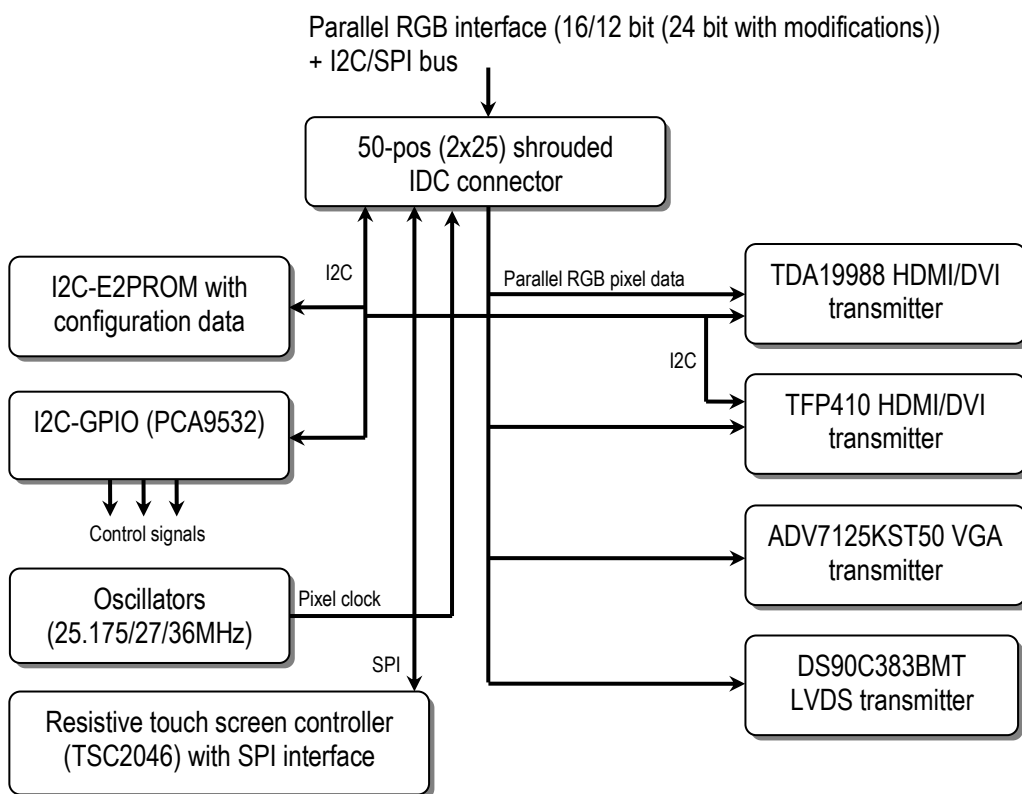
Parallel RGB interface (16/12 bit (24 bit with modifications))
+ I2C/SPI bus

50-pos (2x25) shrouded
IDC connector

I2C

Parallel RGB pixel data

I2C-E2PROM with
configuration data

TDA19988 HDMI/DVI
transmitter

I2C

I2C-GPIO (PCA9532)

TFP410 HDMI/DVI
transmitter

Control signals

ADV7125KST50 VGA
transmitter

Oscillators
(25.175/27/36MHz)

Pixel clock

SPI

DS90C383BMT
LVDS transmitter

Resistive touch screen controller
(TSC2046) with SPI interface